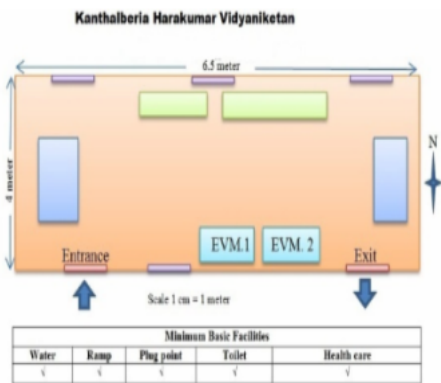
Kanthalberia Harakumar Vidyaniketan

6.5 meter

4 meter

N

EVM.1

EVM. 2

Entrance

Exit

Scale 1 cm = 1 meter

| Minimum Basic Facilities | | | | |
|---|---|---|---|---|
| Water | Ramp | Plug point | Toilet | Health care |
| √ | √ | √ | √ | √ |